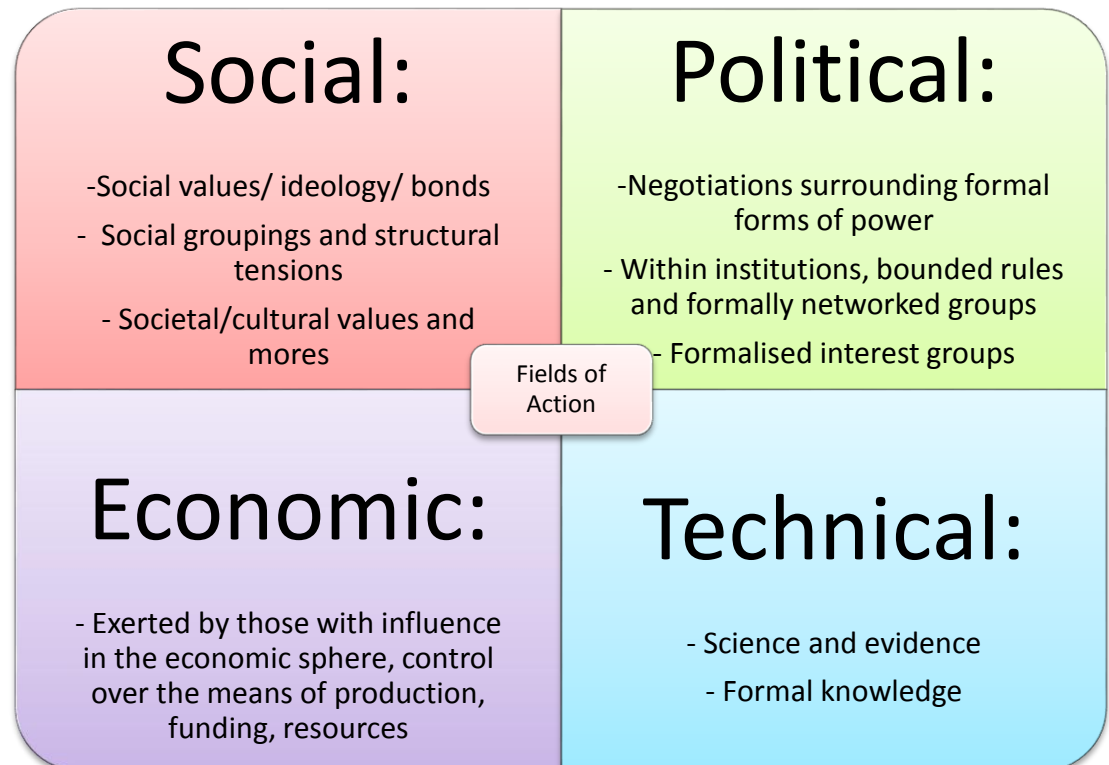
Social:

-Social values/ ideology/ bonds

- Social groupings and structural tensions

- Societal/cultural values and mores

Political:

-Negotiations surrounding formal forms of power

- Within institutions, bounded rules and formally networked groups

- Formalised interest groups

Fields of Action

Economic:

- Exerted by those with influence in the economic sphere, control over the means of production, funding, resources

Technical:

- Science and evidence

- Formal knowledge